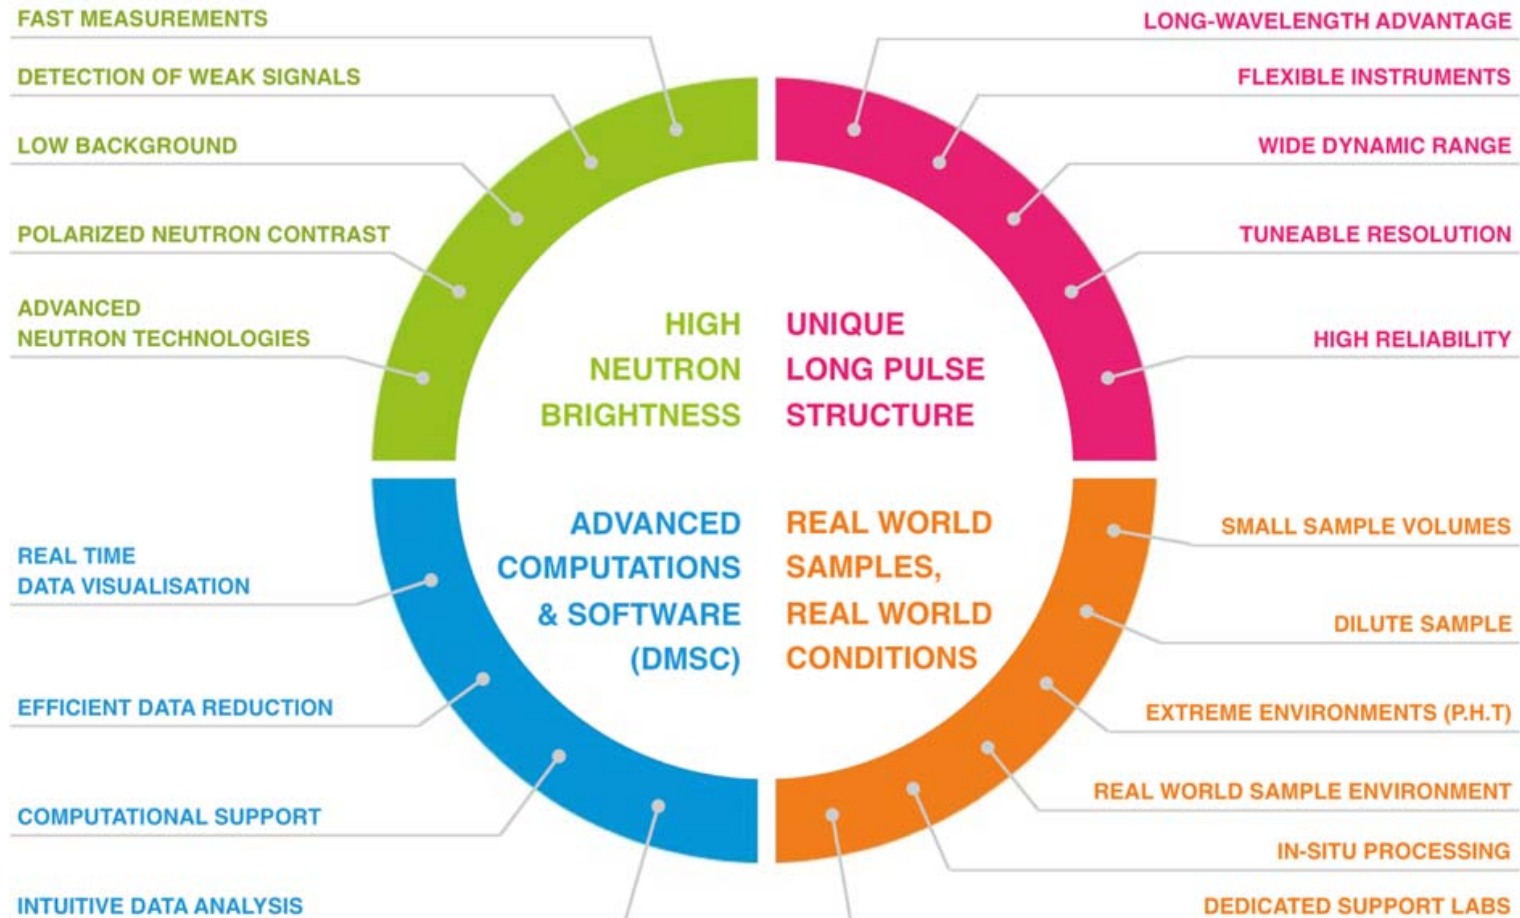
FAST MEASUREMENTS

DETECTION OF WEAK SIGNALS

LOW BACKGROUND

POLARIZED NEUTRON CONTRAST

ADVANCED NEUTRON TECHNOLOGIES

LONG-WAVELENGTH ADVANTAGE

FLEXIBLE INSTRUMENTS

WIDE DYNAMIC RANGE

TUNEABLE RESOLUTION

HIGH RELIABILITY

HIGH NEUTRON BRIGHTNESS

UNIQUE LONG PULSE STRUCTURE

ADVANCED COMPUTATIONS & SOFTWARE (DMSC)

REAL WORLD SAMPLES, REAL WORLD CONDITIONS

REAL TIME DATA VISUALISATION

EFFICIENT DATA REDUCTION

COMPUTATIONAL SUPPORT

INTUITIVE DATA ANALYSIS

SMALL SAMPLE VOLUMES

DILUTE SAMPLE

EXTREME ENVIRONMENTS (P.H.T)

REAL WORLD SAMPLE ENVIRONMENT

IN-SITU PROCESSING

DEDICATED SUPPORT LABS